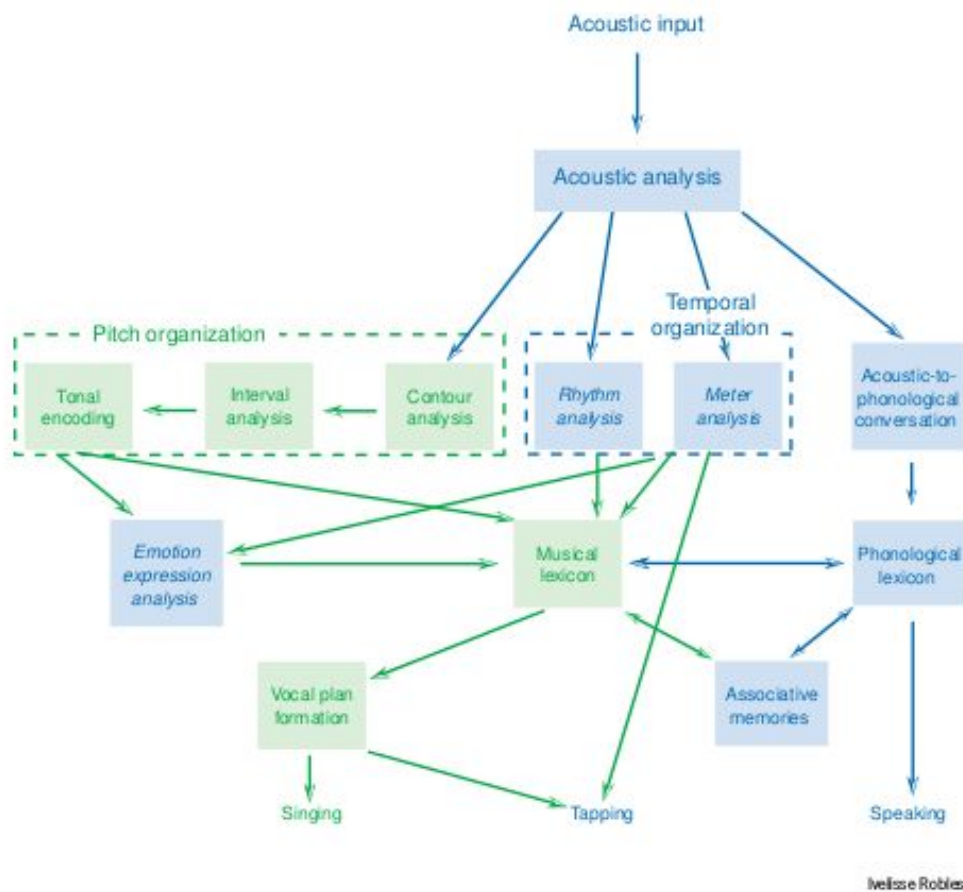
Acoustic input

Acoustic analysis

Pitch organization

Temporal organization

Tonal encoding

Interval analysis

Contour analysis

Rhythm analysis

Meter analysis

Acoustic-to-phonological conversation

Emotion expression analysis

Musical lexicon

Phonological lexicon

Vocal plan formation

Associative memories

Singing

Tapping

Speaking

Ivelisse Robles